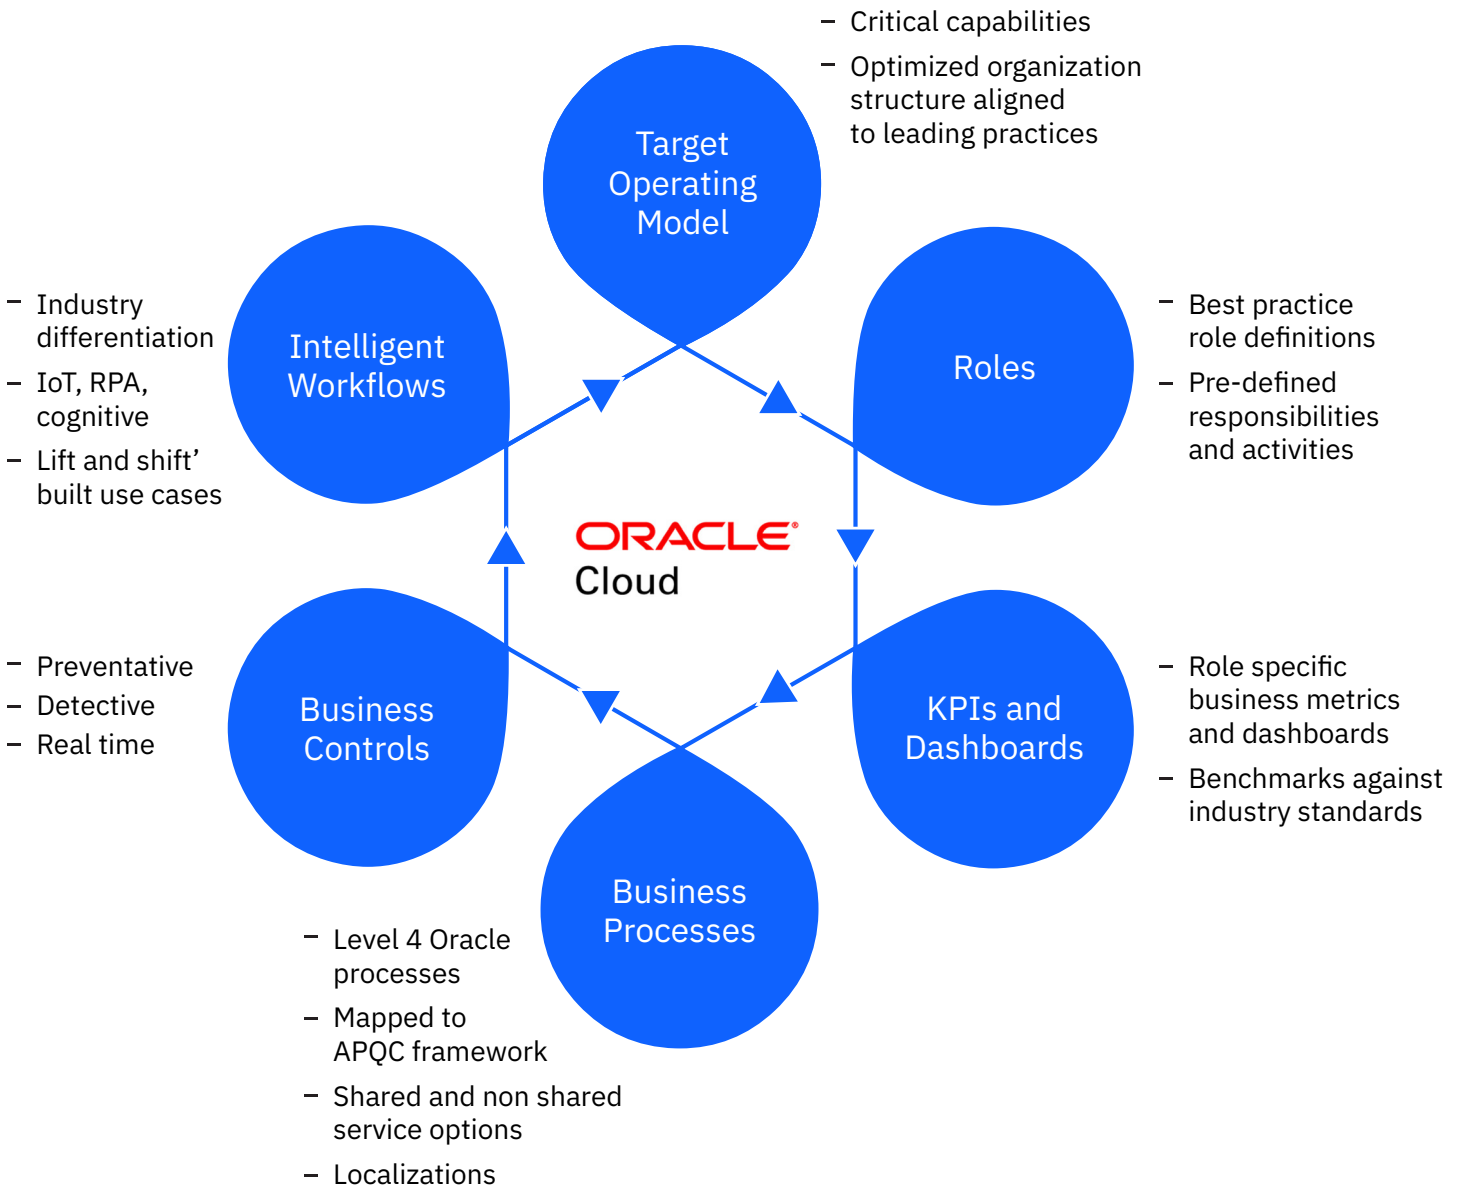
– Critical capabilities
– Optimized organization structure aligned to leading practices

Target Operating Model

– Industry differentiation
– IoT, RPA, cognitive
– Lift and shift' built use cases

Intelligent Workflows

Roles

– Best practice role definitions
– Pre-defined responsibilities and activities

ORACLE
Cloud

– Preventative
– Detective
– Real time

Business Controls

KPIs and Dashboards

– Role specific business metrics and dashboards
– Benchmarks against industry standards

Business Processes

– Level 4 Oracle processes
– Mapped to APQC framework
– Shared and non shared service options
– Localizations